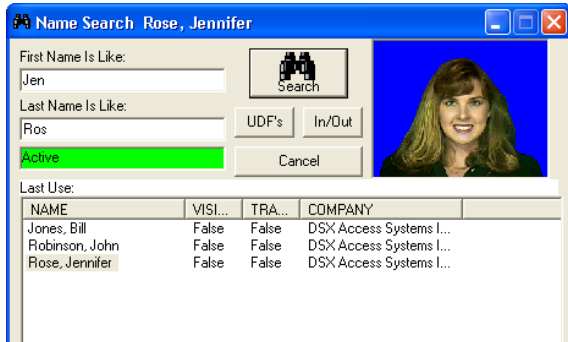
Name Search Rose, Jennifer

First Name Is Like:
Jen
Last Name Is Like:
Ros
Active

Search
UDF's
In/Out
Cancel

Last Use:

| NAME | VISI... | TRA... | COMPANY |
|---|---|---|---|
| Jones, Bill | False | False | DSX Access Systems I... |
| Robinson, John | False | False | DSX Access Systems I... |
| Rose, Jennifer | False | False | DSX Access Systems I... |